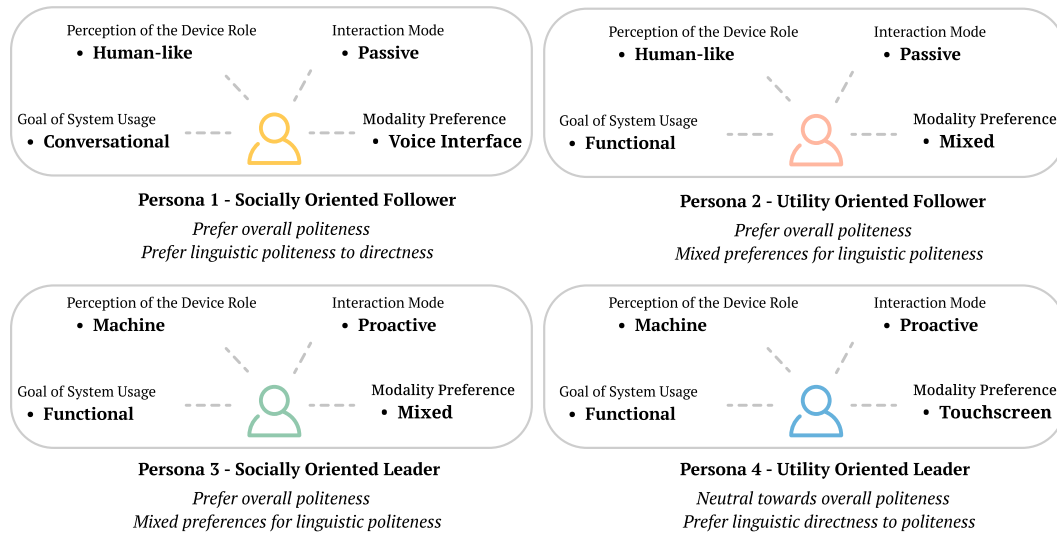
Perception of the Device Role
• Human-like

Interaction Mode
• Passive

Goal of System Usage
• Conversational

Modality Preference
• Voice Interface

Persona 1 - Socially Oriented Follower

*Prefer overall politeness*
*Prefer linguistic politeness to directness*

Perception of the Device Role
• Human-like

Interaction Mode
• Passive

Goal of System Usage
• Functional

Modality Preference
• Mixed

Persona 2 - Utility Oriented Follower

*Prefer overall politeness*
*Mixed preferences for linguistic politeness*

Perception of the Device Role
• Machine

Interaction Mode
• Proactive

Goal of System Usage
• Functional

Modality Preference
• Mixed

Persona 3 - Socially Oriented Leader

*Prefer overall politeness*
*Mixed preferences for linguistic politeness*

Perception of the Device Role
• Machine

Interaction Mode
• Proactive

Goal of System Usage
• Functional

Modality Preference
• Touchscreen

Persona 4 - Utility Oriented Leader

*Neutral towards overall politeness*
*Prefer linguistic directness to politeness*